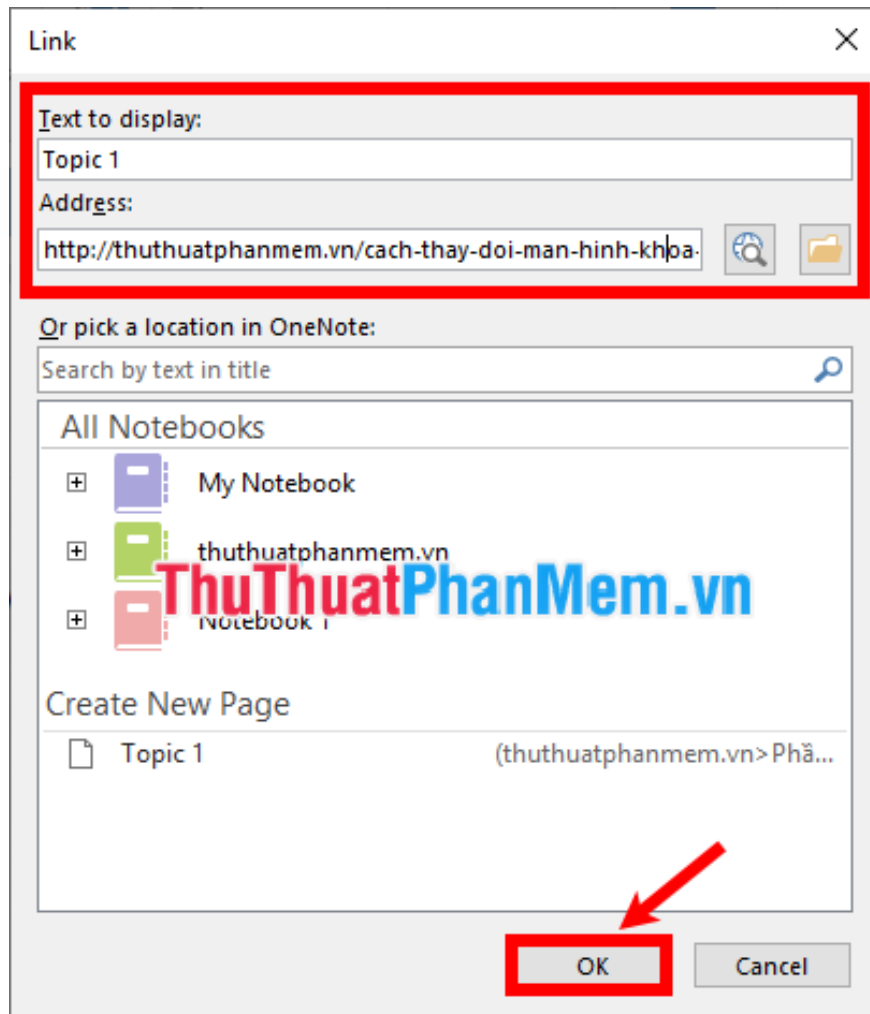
Link

Text to display:

Topic 1

Address:

http://thuthuatphanmem.vn/cach-thay-doi-man-hinh-khoa-

Or pick a location in OneNote:

Search by text in title

All Notebooks

My Notebook

thuthuatphanmem.vn

ThuThuatPhanMem.vn

Notebook 1

Create New Page

Topic 1

(thuthuatphanmem.vn>Phầ...

OK

Cancel